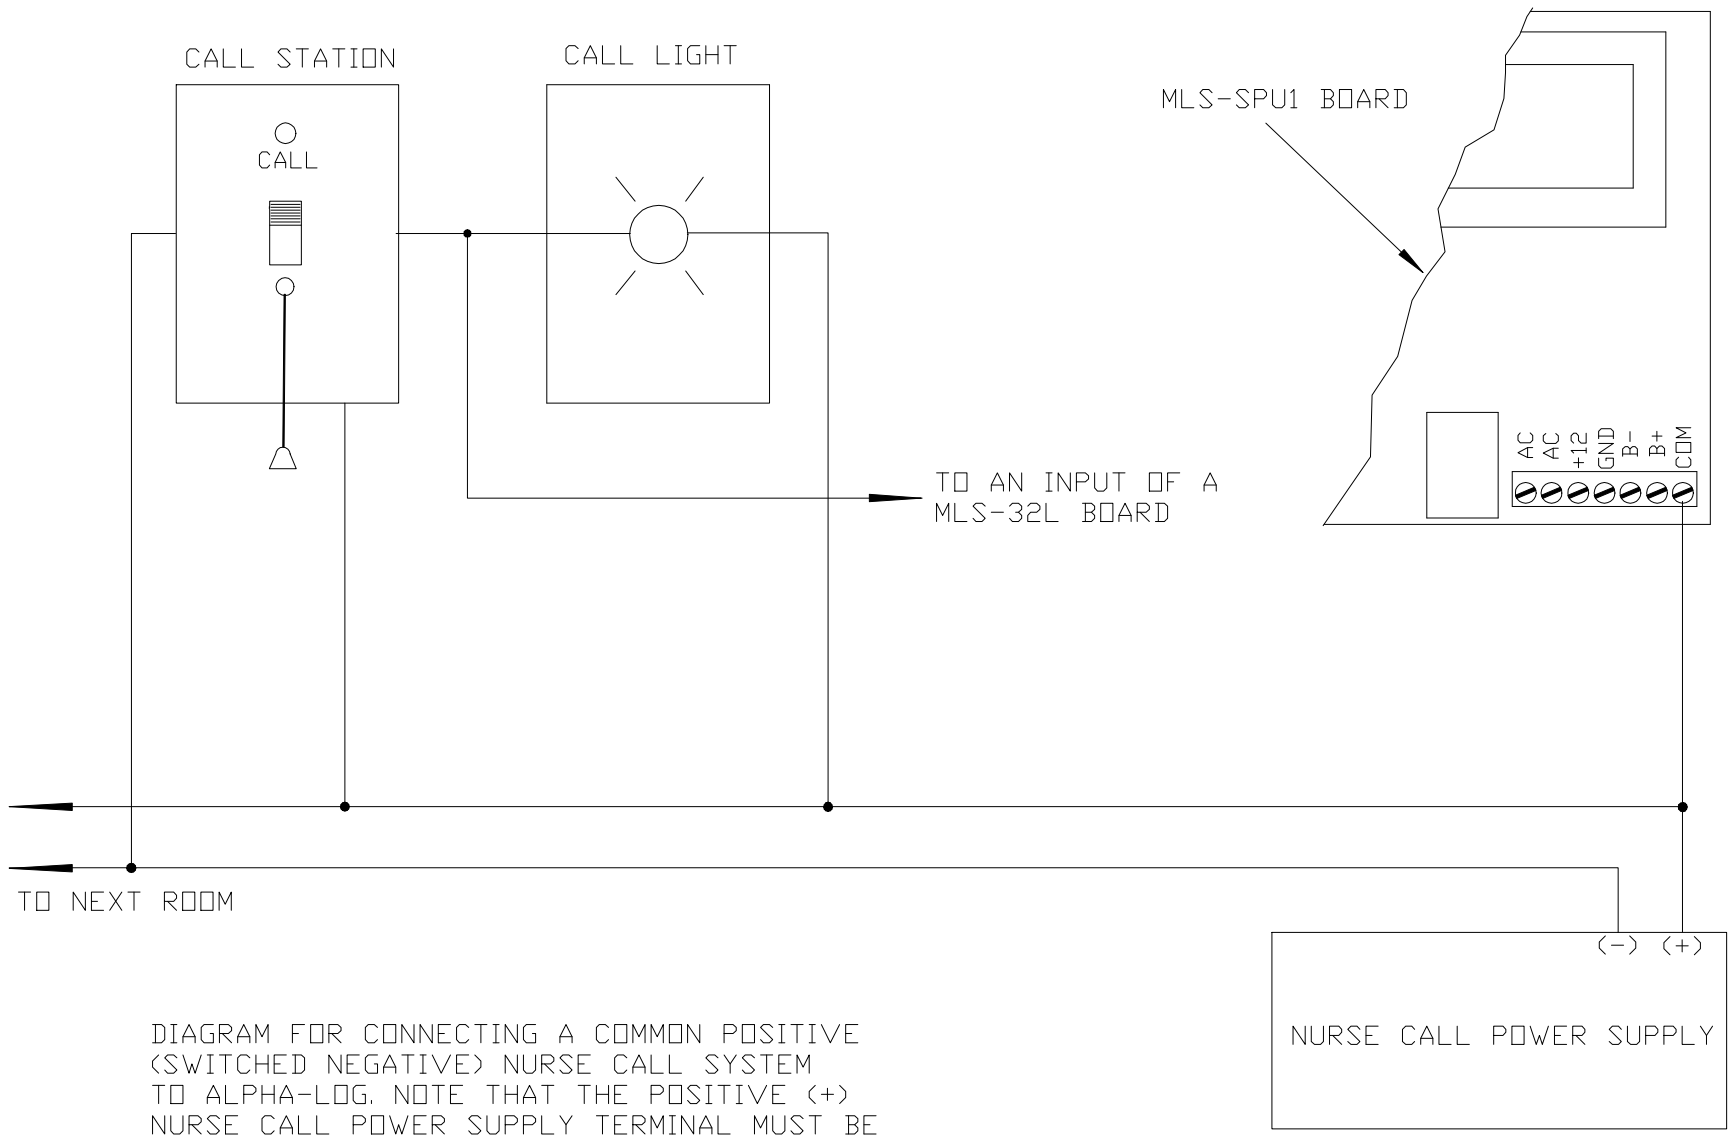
CALL STATION

CALL LIGHT

MLS-SPU1 BOARD

CALL

AC
AC
+12
GND
B-
B+
COM

TO AN INPUT OF A MLS-32L BOARD

TO NEXT ROOM

(−) (+)

NURSE CALL POWER SUPPLY

DIAGRAM FOR CONNECTING A COMMON POSITIVE (SWITCHED NEGATIVE) NURSE CALL SYSTEM TO ALPHA-LOG. NOTE THAT THE POSITIVE (+) NURSE CALL POWER SUPPLY TERMINAL MUST BE